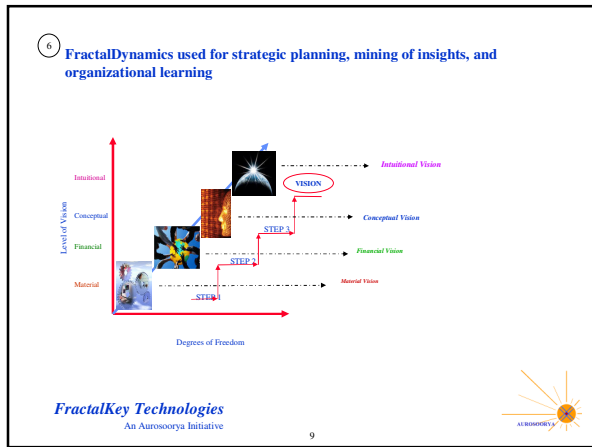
6

FractalDynamics used for strategic planning, mining of insights, and organizational learning

Level of Vision

Intuitional

Conceptual

Financial

Material

VISION

STEP 3

STEP 2

STEP 1

Intuitional Vision

Conceptual Vision

Financial Vision

Material Vision

Degrees of Freedom

FractalKey Technologies
An Aurosoorya Initiative

AUROSOORYA

9